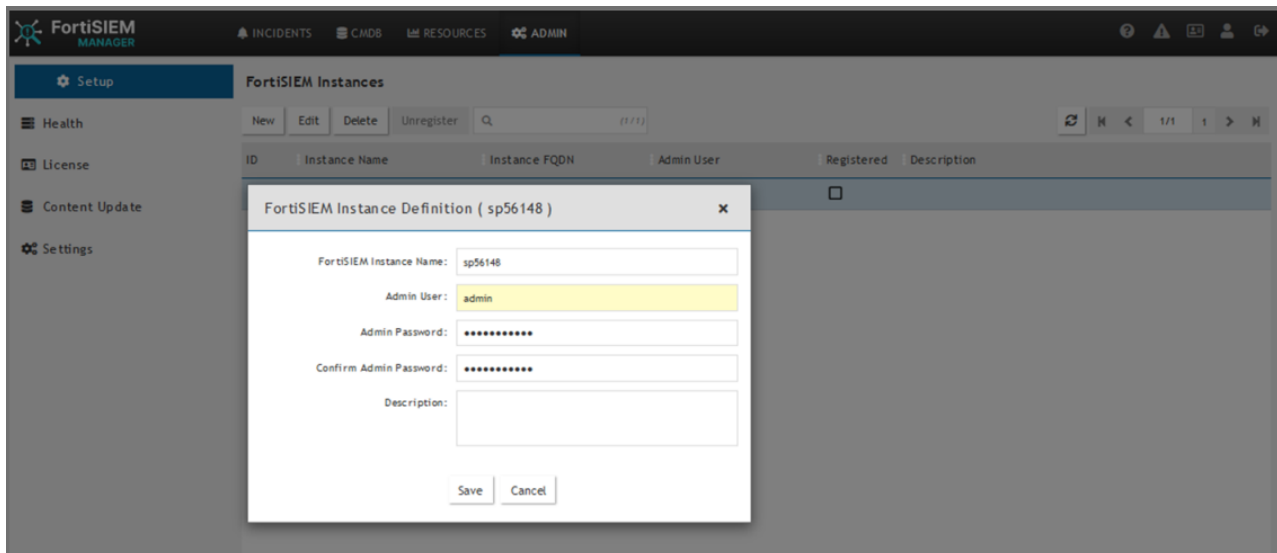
FortiSIEM MANAGER
INCIDENTS CMDB RESOURCES ADMIN

Setup
Health
License
Content Update
Settings

FortiSIEM Instances

New Edit Delete Unregister (1/1)

1/1 1

| ID | Instance Name | Instance FQDN | Admin User | Registered | Description |
|---|---|---|---|---|---|

FortiSIEM Instance Definition ( sp56148 )

FortiSIEM Instance Name: sp56148
Admin User: admin
Admin Password: ●●●●●●●●●●●
Confirm Admin Password: ●●●●●●●●●●●
Description:

Save Cancel